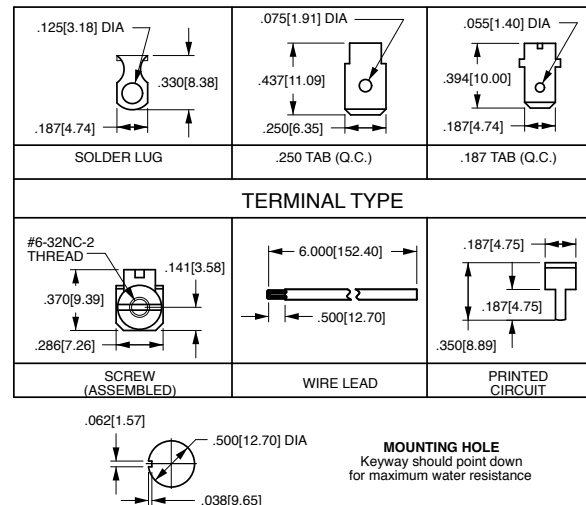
.125[3.18] DIA

.330[8.38]

.187[4.74]

SOLDER LUG

.075[1.91] DIA

.437[11.09]

.250[6.35]

.250 TAB (Q.C.)

.055[1.40] DIA

.394[10.00]

.187[4.74]

.187 TAB (Q.C.)

TERMINAL TYPE

#6-32NC-2 THREAD

.141[3.58]

.370[9.39]

.286[7.26]

SCREW (ASSEMBLED)

6.000[152.40]

.500[12.70]

WIRE LEAD

.187[4.75]

.187[4.75]

.350[8.89]

PRINTED CIRCUIT

.062[1.57]

.500[12.70] DIA

.038[9.65]

MOUNTING HOLE
Keyway should point down for maximum water resistance